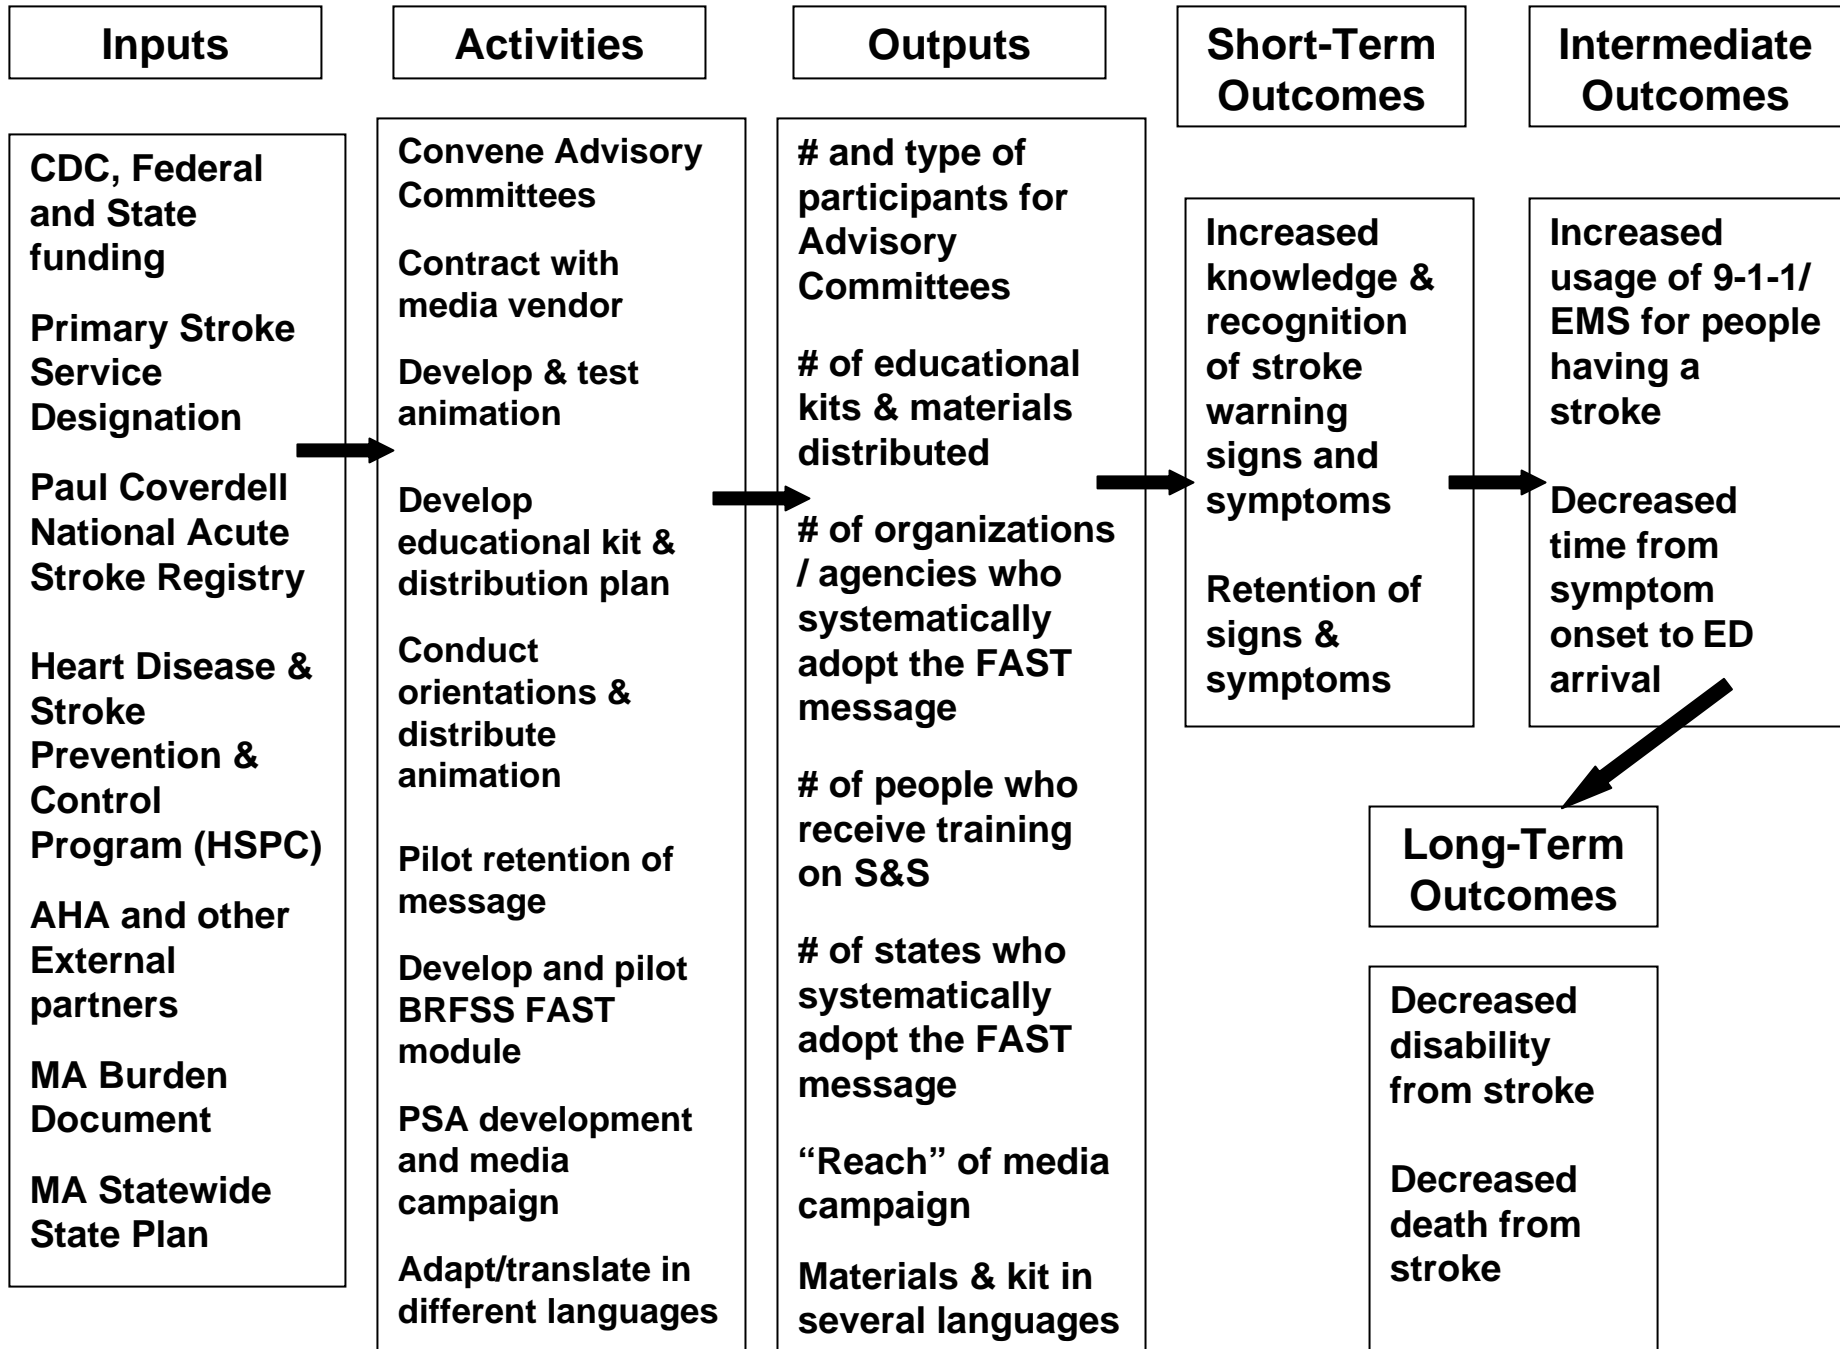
Inputs

CDC, Federal and State funding

Primary Stroke Service Designation

Paul Coverdell National Acute Stroke Registry

Heart Disease & Stroke Prevention & Control Program (HSPC)

AHA and other External partners

MA Burden Document

MA Statewide State Plan

Activities

Convene Advisory Committees

Contract with media vendor

Develop & test animation

Develop educational kit & distribution plan

Conduct orientations & distribute animation

Pilot retention of message

Develop and pilot BRFSS FAST module

PSA development and media campaign

Adapt/translate in different languages

Outputs

# and type of participants for Advisory Committees

# of educational kits & materials distributed

# of organizations / agencies who systematically adopt the FAST message

# of people who receive training on S&S

# of states who systematically adopt the FAST message

"Reach" of media campaign

Materials & kit in several languages

Short-Term Outcomes

Increased knowledge & recognition of stroke warning signs and symptoms

Retention of signs & symptoms

Intermediate Outcomes

Increased usage of 9-1-1/ EMS for people having a stroke

Decreased time from symptom onset to ED arrival

Long-Term Outcomes

Decreased disability from stroke

Decreased death from stroke